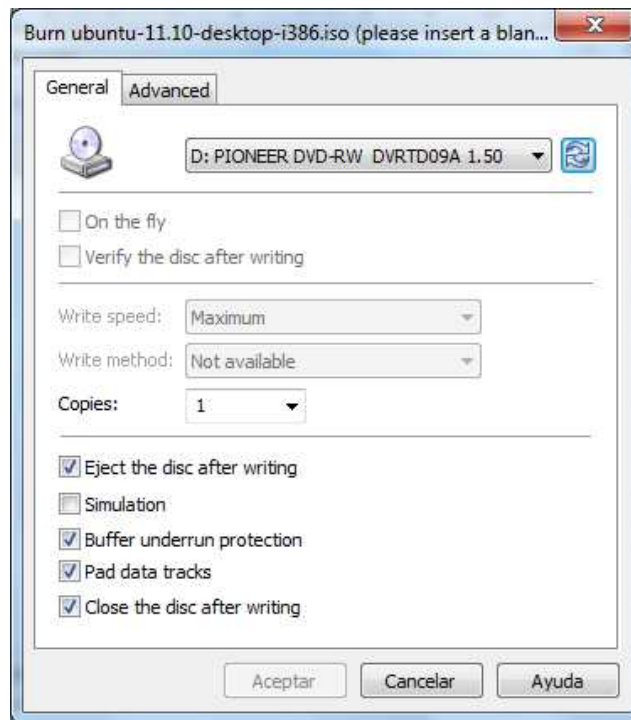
Burn ubuntu-11.10-desktop-i386.iso (please insert a blan...

General | Advanced

D: PIONEER DVD-RW DVRTD09A 1.50

On the fly
Verify the disc after writing

Write speed: Maximum
Write method: Not available
Copies: 1

Eject the disc after writing
Simulation
Buffer underrun protection
Pad data tracks
Close the disc after writing

Aceptar | Cancelar | Ayuda